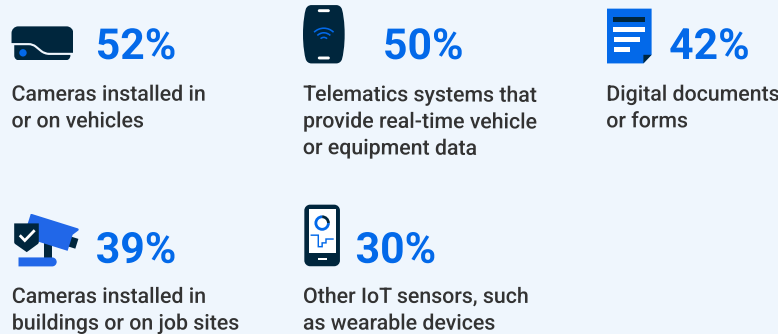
52%

Cameras installed in or on vehicles

50%

Telematics systems that provide real-time vehicle or equipment data

42%

Digital documents or forms

39%

Cameras installed in buildings or on job sites

30%

Other IoT sensors, such as wearable devices